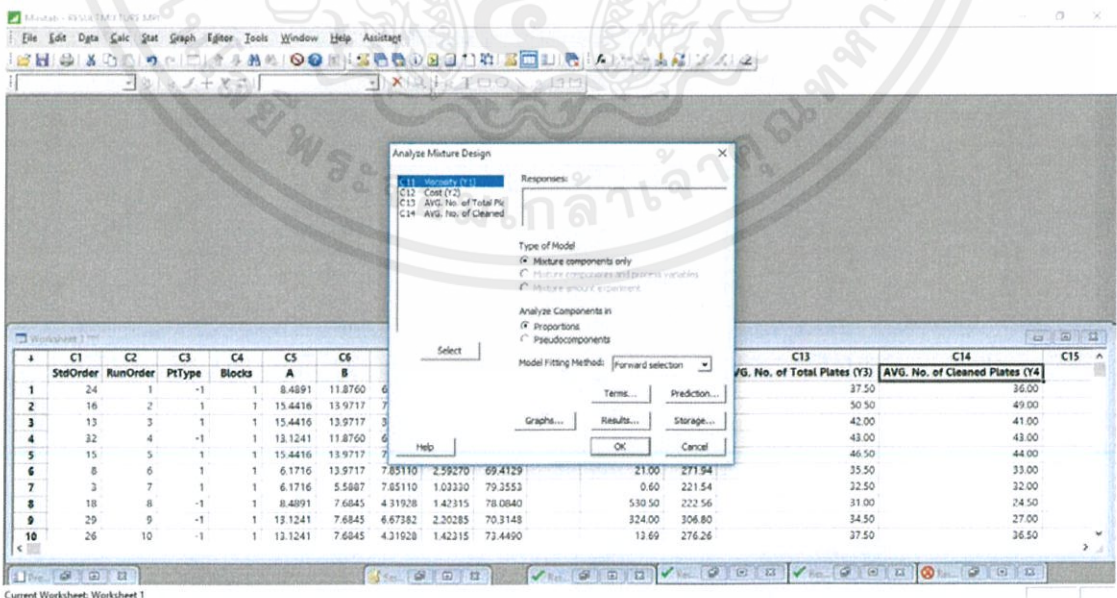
Minitab - RESULTMIXTURE.MPJ

File Edit Data Calc Stat Graph Editor Tools Window Help Assistant

Analyze Mixture Design

C11 Viscosity (Y1)
C12 Cost (Y2)
C13 AVG. No. of Total Pla
C14 AVG. No. of Cleaned

Responses:

Type of Model
Mixture components only
Mixture components and process variables
Mixture amount experiment

Analyze Components in
Proportions
Pseudocomponents

Select

Model Fitting Method: Forward selection

Terms... Prediction...

Graphs... Results... Storage...

Help OK Cancel

Worksheet 1 ***

| + | C1 | C2 | C3 | C4 | C5 | C6 | | | | | | C13 | C14 | C15 |
|---|---|---|---|---|---|---|---|---|---|---|---|---|---|---|
| | StdOrder | RunOrder | PtType | Blocks | A | B | | | | | | AVG. No. of Total Plates (Y3) | AVG. No. of Cleaned Plates (Y4 | |
| 1 | 24 | 1 | -1 | 1 | 8.4891 | 11.8760 | 6 | | | | | 37.50 | 36.00 | |
| 2 | 16 | 2 | 1 | 1 | 15.4416 | 13.9717 | 7 | | | | | 50.50 | 49.00 | |
| 3 | 13 | 3 | 1 | 1 | 15.4416 | 13.9717 | 3 | | | | | 42.00 | 41.00 | |
| 4 | 32 | 4 | -1 | 1 | 13.1241 | 11.8760 | 6 | | | | | 43.00 | 43.00 | |
| 5 | 15 | 5 | 1 | 1 | 15.4416 | 13.9717 | 7 | | | | | 46.50 | 44.00 | |
| 6 | 8 | 6 | 1 | 1 | 6.1716 | 13.9717 | 7.85110 | 2.59270 | 69.4129 | 21.00 | 271.94 | 35.50 | 33.00 | |
| 7 | 3 | 7 | 1 | 1 | 6.1716 | 5.5887 | 7.85110 | 1.03330 | 79.3553 | 0.60 | 221.54 | 32.50 | 32.00 | |
| 8 | 18 | 8 | -1 | 1 | 8.4891 | 7.6845 | 4.31928 | 1.42315 | 78.0840 | 530.50 | 222.56 | 31.00 | 24.50 | |
| 9 | 29 | 9 | -1 | 1 | 13.1241 | 7.6845 | 6.67382 | 2.20285 | 70.3148 | 324.00 | 306.80 | 34.50 | 27.00 | |
| 10 | 26 | 10 | -1 | 1 | 13.1241 | 7.6845 | 4.31928 | 1.42315 | 73.4490 | 13.69 | 276.26 | 37.50 | 36.50 | |

Current Worksheet: Worksheet 1